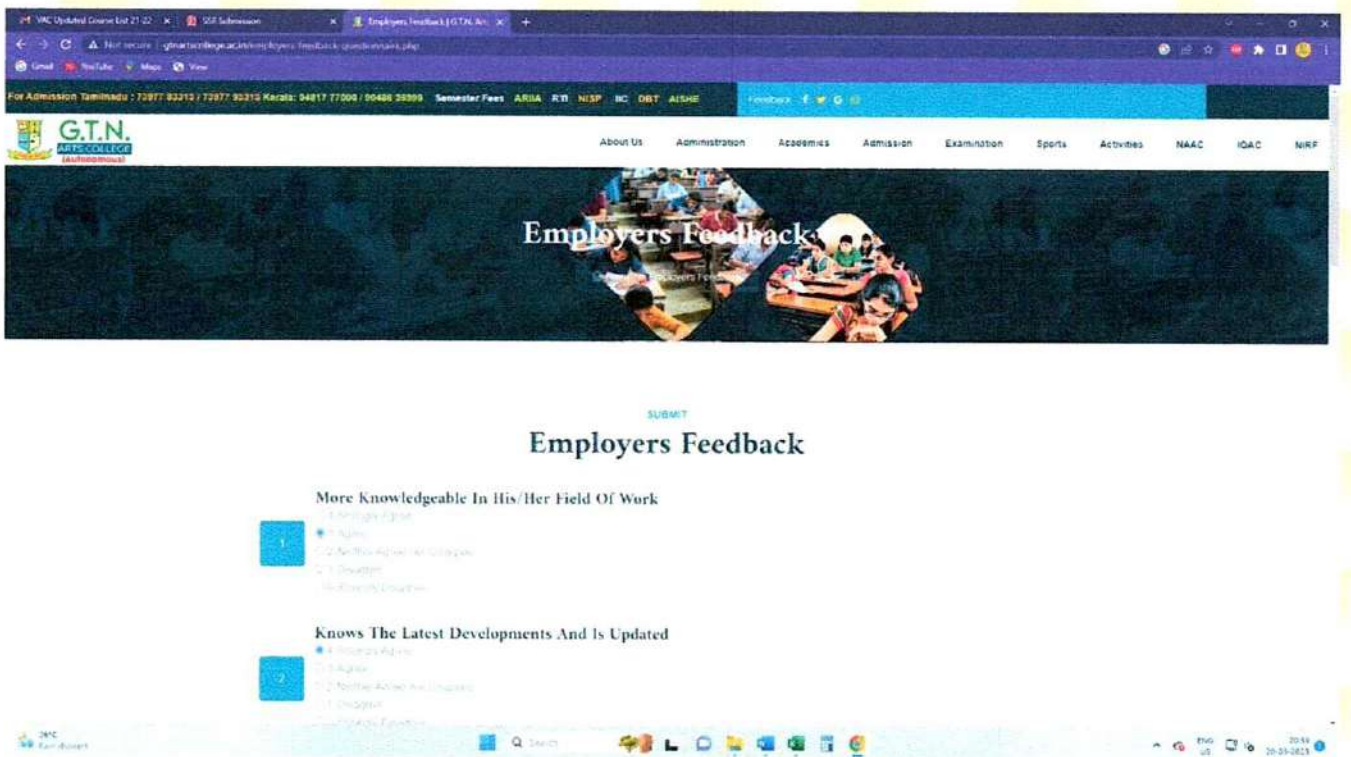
VAC Updated Course List 21-22 × | SSR Submission × | Employers Feedback | G.T.N. Art × | +

Not secure | gtnartscollege.ac.in/employers-feedback-questionnaire.php

Gmail YouTube Maps View

For Admission Tamilnadu : 73977 93313 / 73977 93313 Kerala: 94817 77000 / 90486 39999 Semester Fees ARIIA RTI NISP IIC DBT AISHE Feedback

G.T.N. ARTS COLLEGE (autonomous)

About Us Administration Academics Admission Examination Sports Activities NAAC IQAC NIRF

Employers Feedback

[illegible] Employers Feedback

SUBMIT

Employers Feedback

More Knowledgeable In His/Her Field Of Work

1

4 Strongly Agree
3 Agree
2 Neither Agree Nor Disagree
1 Disagree
0 Strongly Disagree

Knows The Latest Developments And Is Updated

2

4 Strongly Agree
3 Agree
2 Neither Agree Nor Disagree
1 Disagree
0 Strongly Disagree

28°C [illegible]

Search

ENG US 20:59 20-01-2023